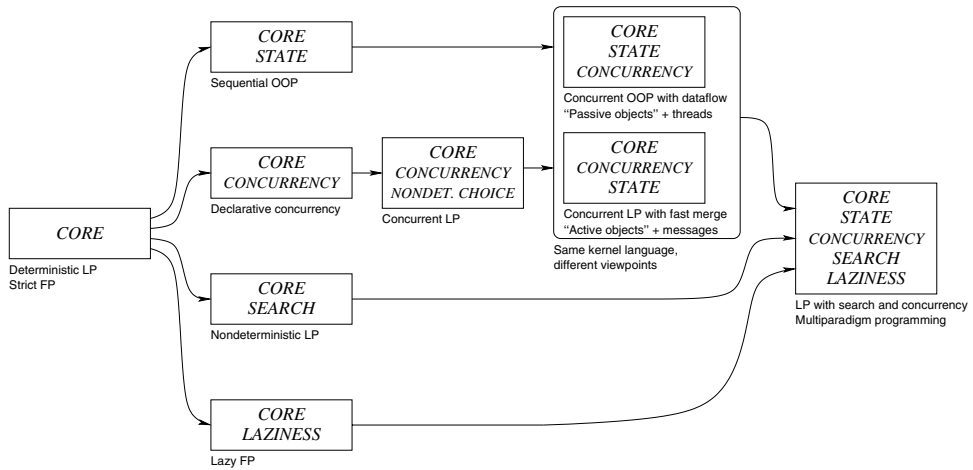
CORE

Deterministic LP
Strict FP

CORE
STATE

Sequential OOP

CORE
CONCURRENCY

Declarative concurrency

CORE
CONCURRENCY
NONDET. CHOICE

Concurrent LP

CORE
STATE
CONCURRENCY

Concurrent OOP with dataflow
"Passive objects" + threads

CORE
CONCURRENCY
STATE

Concurrent LP with fast merge
"Active objects" + messages

Same kernel language,
different viewpoints

CORE
SEARCH

Nondeterministic LP

CORE
LAZINESS

Lazy FP

CORE
STATE
CONCURRENCY
SEARCH
LAZINESS

LP with search and concurrency
Multiparadigm programming